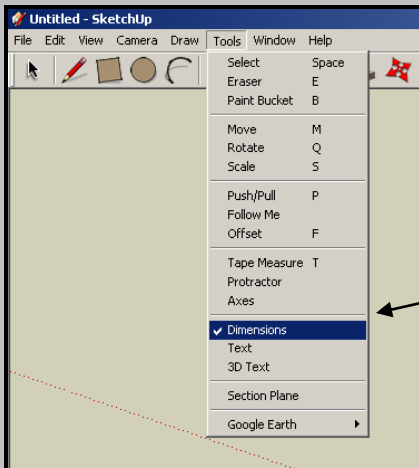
Untitled - SketchUp

File Edit View Camera Draw Tools Window Help

Select Space
Eraser E
Paint Bucket B
Move M
Rotate Q
Scale S
Push/Pull P
Follow Me
Offset F
Tape Measure T
Protractor
Axes
Dimensions
Text
3D Text
Section Plane
Google Earth